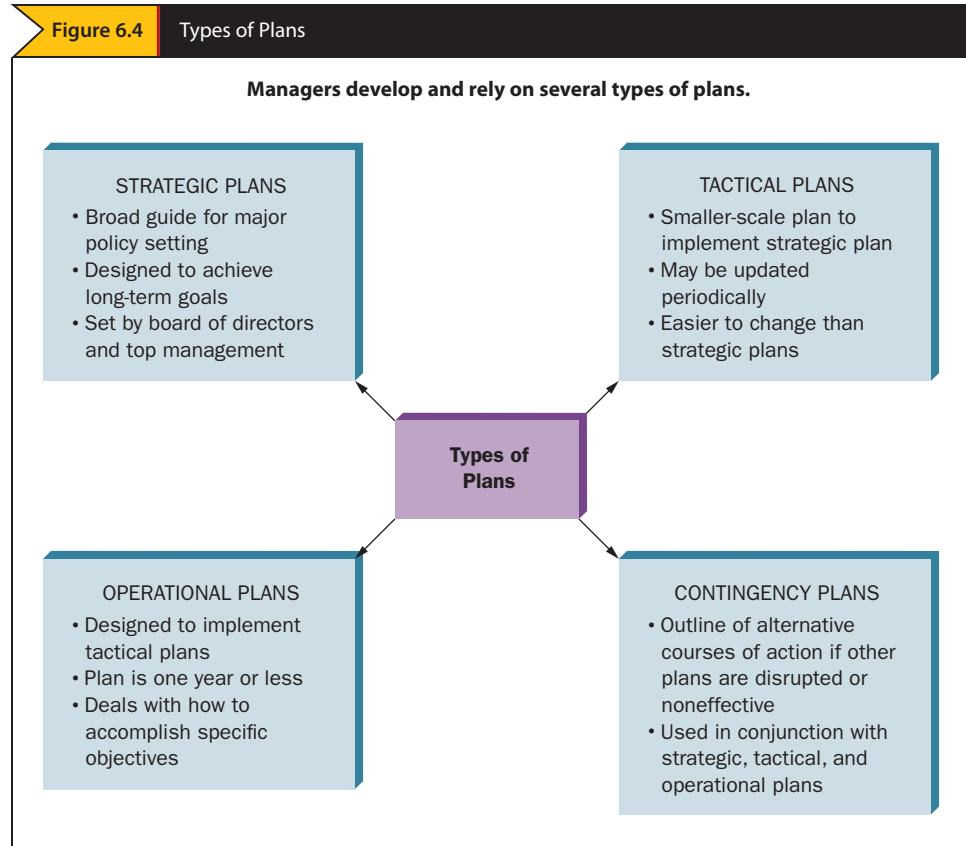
Figure 6.4 Types of Plans

Managers develop and rely on several types of plans.

STRATEGIC PLANS
• Broad guide for major policy setting
• Designed to achieve long-term goals
• Set by board of directors and top management

TACTICAL PLANS
• Smaller-scale plan to implement strategic plan
• May be updated periodically
• Easier to change than strategic plans

Types of Plans

OPERATIONAL PLANS
• Designed to implement tactical plans
• Plan is one year or less
• Deals with how to accomplish specific objectives

CONTINGENCY PLANS
• Outline of alternative courses of action if other plans are disrupted or noneffective
• Used in conjunction with strategic, tactical, and operational plans